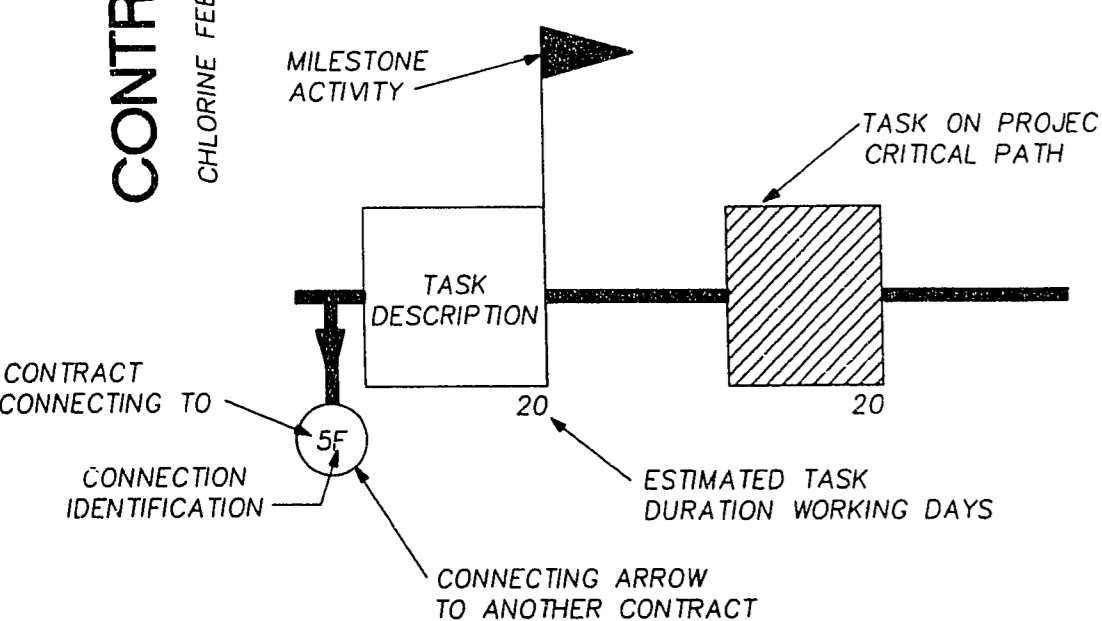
CONTR

CHLORINE FEE

MILESTONE ACTIVITY

TASK ON PROJEC CRITICAL PATH

TASK DESCRIPTION

CONTRACT CONNECTING TO

5F

20

20

CONNECTION IDENTIFICATION

ESTIMATED TASK DURATION WORKING DAYS

CONNECTING ARROW TO ANOTHER CONTRACT